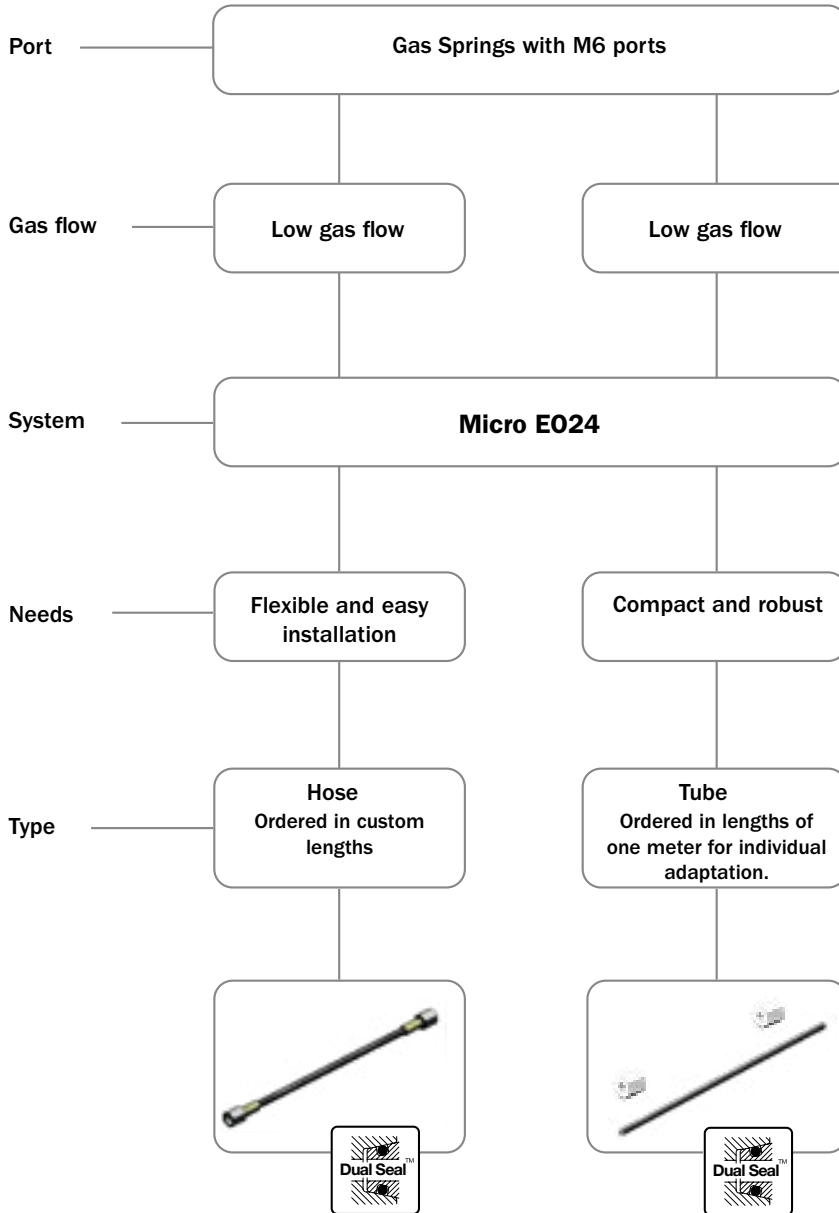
Port

Gas Springs with M6 ports

Gas flow

Low gas flow

Low gas flow

System

Micro E024

Needs

Flexible and easy installation

Compact and robust

Type

Hose
Ordered in custom lengths

Tube
Ordered in lengths of one meter for individual adaptation.

Dual Seal™

Dual Seal™